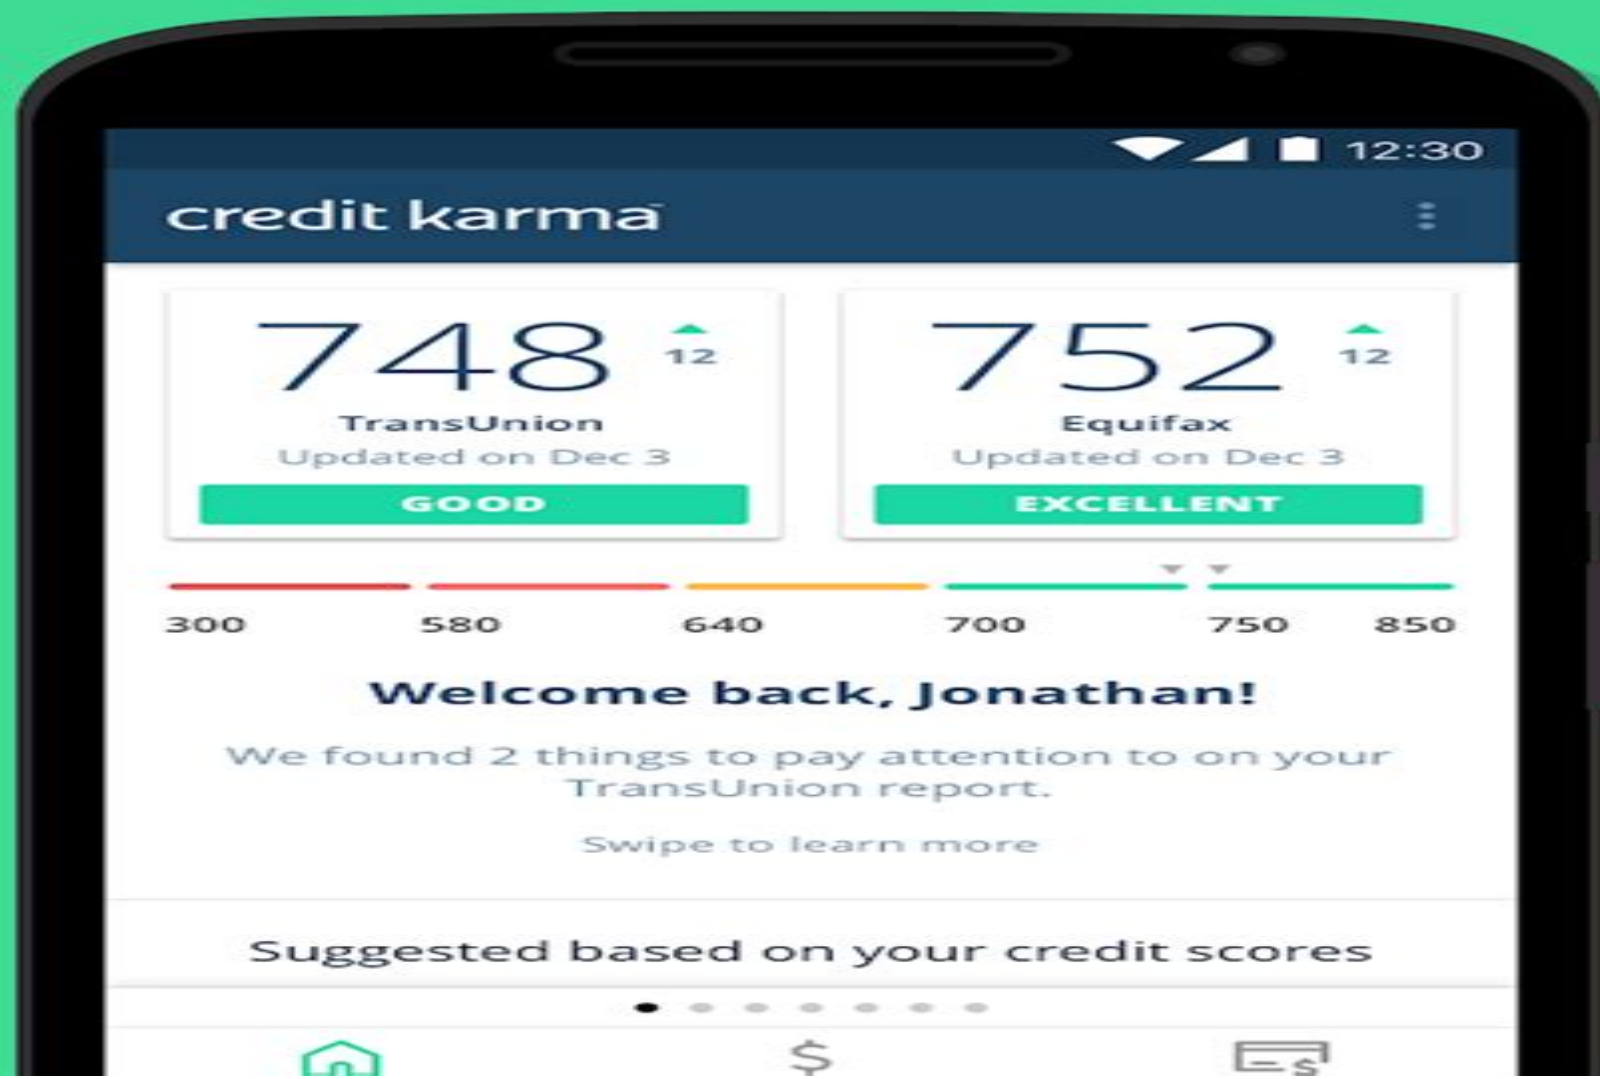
12:30

credit karma

748 12
TransUnion
Updated on Dec 3
GOOD

752 12
Equifax
Updated on Dec 3
EXCELLENT

300 580 640 700 750 850

Welcome back, Jonathan!

We found 2 things to pay attention to on your TransUnion report.

Swipe to learn more

Suggested based on your credit scores

$